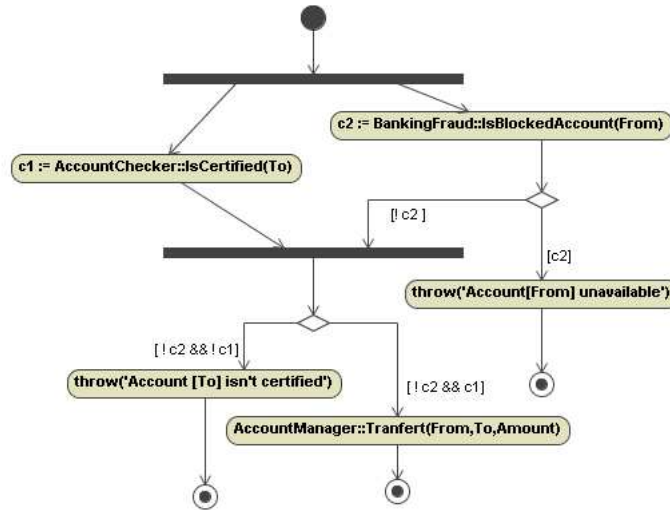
c2 := BankingFraud::IsBlockedAccount(From)

c1 := AccountChecker::IsCertified(To)

[! c2 ]

[c2]

throw('Account[From] unavailable')

[ ! c2 && ! c1]

throw('Account [To] isn't certified')

[ ! c2 && c1]

AccountManager::Tranfert(From,To,Amount)